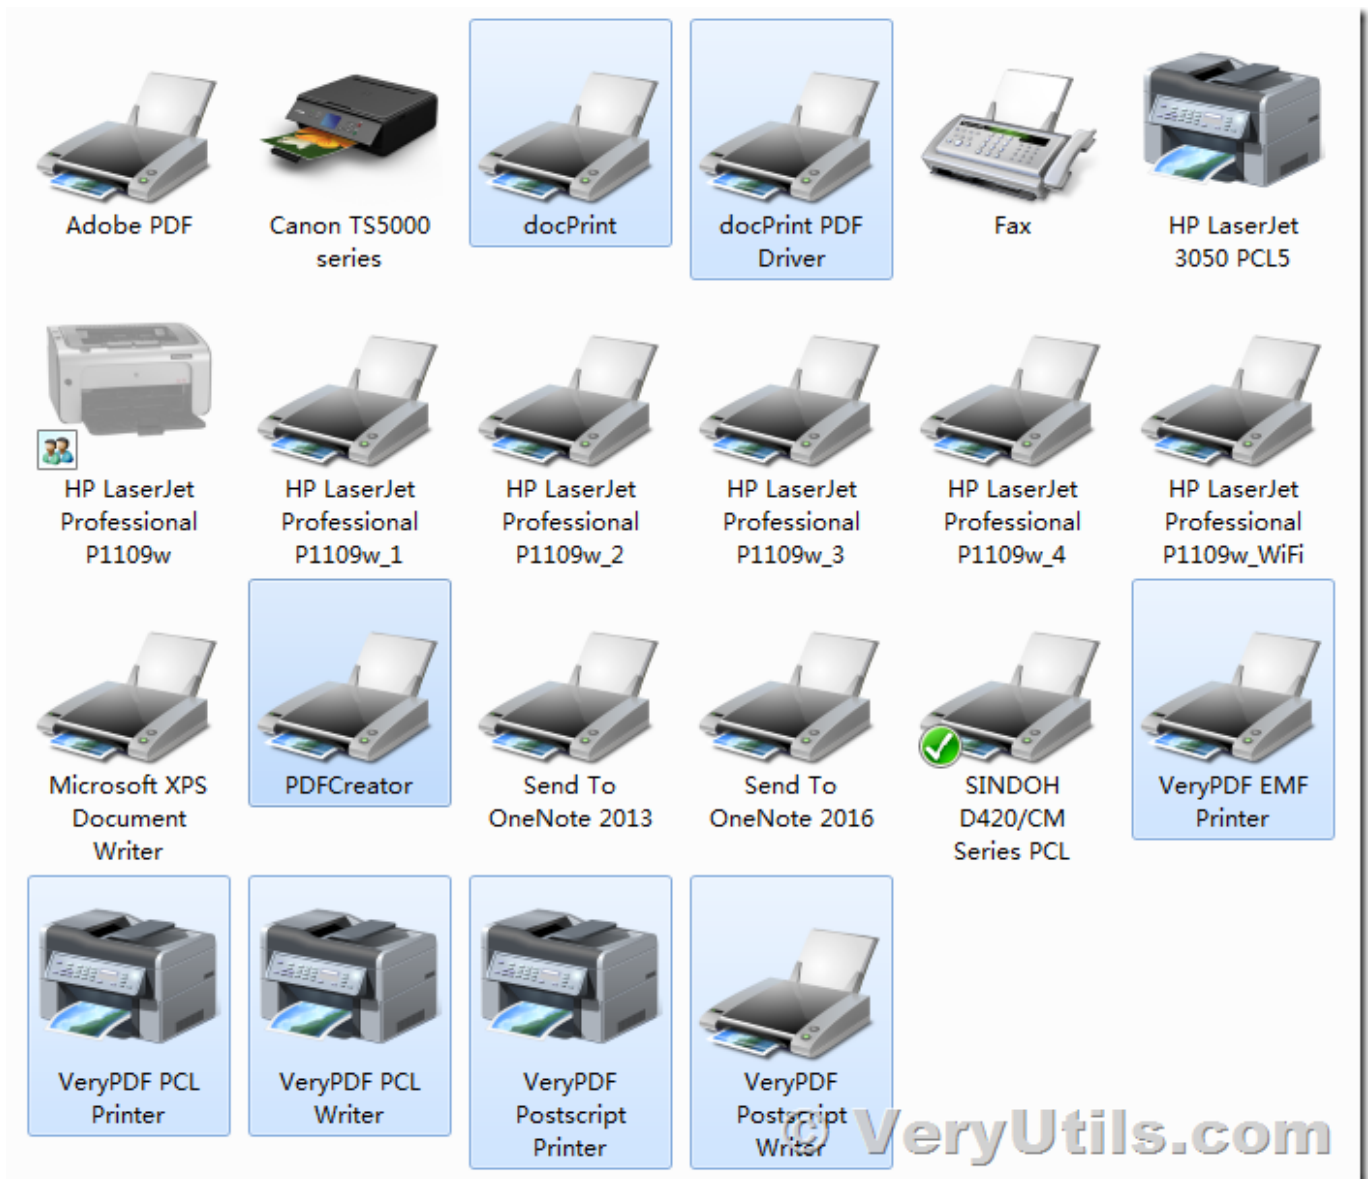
Adobe PDF

Canon TS5000 series

docPrint

docPrint PDF Driver

Fax

HP LaserJet 3050 PCL5

HP LaserJet Professional P1109w

HP LaserJet Professional P1109w_1

HP LaserJet Professional P1109w_2

HP LaserJet Professional P1109w_3

HP LaserJet Professional P1109w_4

HP LaserJet Professional P1109w_WiFi

Microsoft XPS Document Writer

PDFCreator

Send To OneNote 2013

Send To OneNote 2016

SINDOH D420/CM Series PCL

VeryPDF EMF Printer

VeryPDF PCL Printer

VeryPDF PCL Writer

VeryPDF Postscript Printer

VeryPDF Postscript Writer

© VeryUtils.com